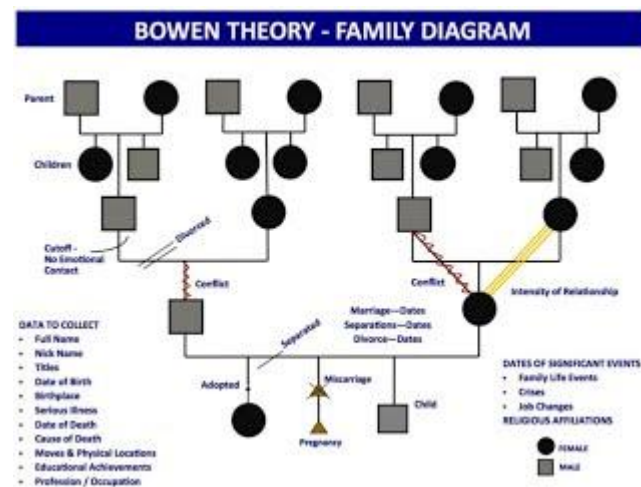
BOWEN THEORY - FAMILY DIAGRAM

Parent

Children

Divorced

Cutoff - No Emotional Contact

Conflict

Conflict

Intensity of Relationship

Separated

Marriage—Dates
Separations—Dates
Divorce—Dates

DATA TO COLLECT
- Full Name
- Nick Name
- Titles
- Date of Birth
- Birthplace
- Serious Illness
- Date of Death
- Cause of Death
- Moves & Physical Locations
- Educational Achievements
- Profession / Occupation

Adopted

Miscarriage

Pregnancy

Child

DATES OF SIGNIFICANT EVENTS
- Family Life Events
- Crises
- Job Changes
RELIGIOUS AFFILIATIONS

FEMALE

MALE